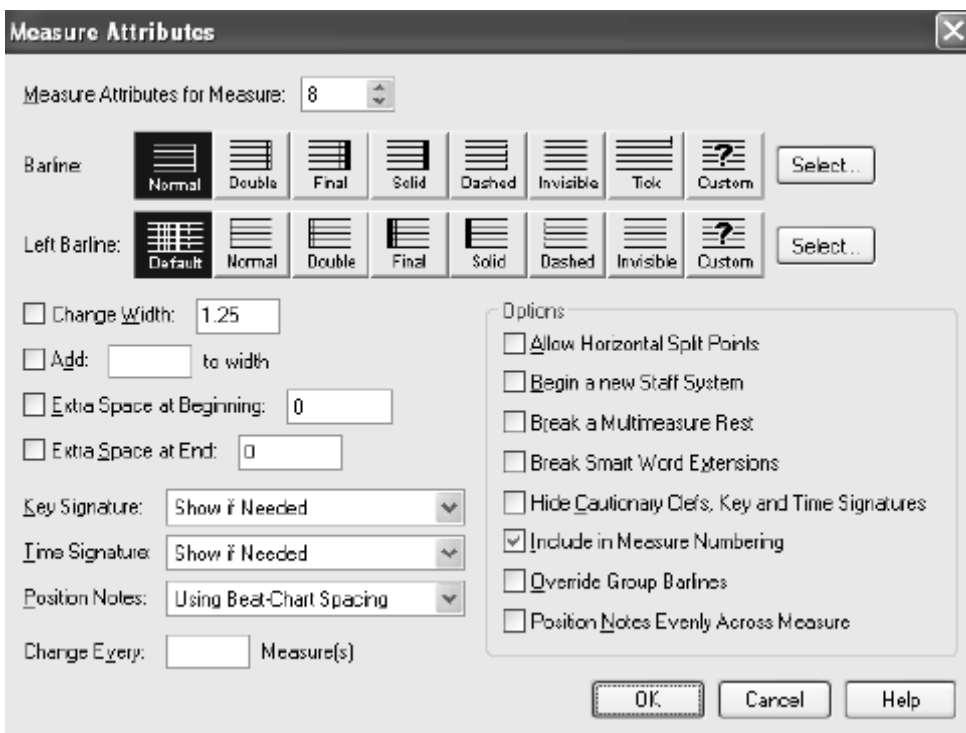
Measure Attributes

Measure Attributes for Measure: 8

Barline: Normal Double Final Solid Dashed Invisible Tick Custom Select...

Left Barline: Default Normal Double Final Solid Dashed Invisible Custom Select...

Change Width: 1.25

Add: to width

Extra Space at Beginning: 0

Extra Space at End: 0

Key Signature: Show if Needed

Time Signature: Show if Needed

Position Notes: Using Beat-Chart Spacing

Change Every: Measure(s)

Options

Allow Horizontal Split Points

Begin a new Staff System

Break a Multimeasure Rest

Break Smart Word Extensions

Hide Cautionary Clefs, Key and Time Signatures

Include in Measure Numbering

Override Group Barlines

Position Notes Evenly Across Measure

OK Cancel Help